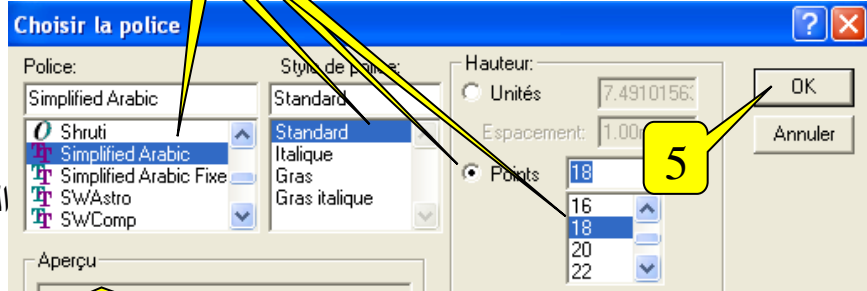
Choisir la police

Police:
Simplified Arabic
Shruti
Simplified Arabic
Simplified Arabic Fixe
SWAstro
SWComp

Style de police:
Standard
Standard
Italique
Gras
Gras italique

Hauteur:
Unités 7.49101563
Espacement: 1.00
Points 18
16
18
20
22

OK
Annuler

5

Aperçu